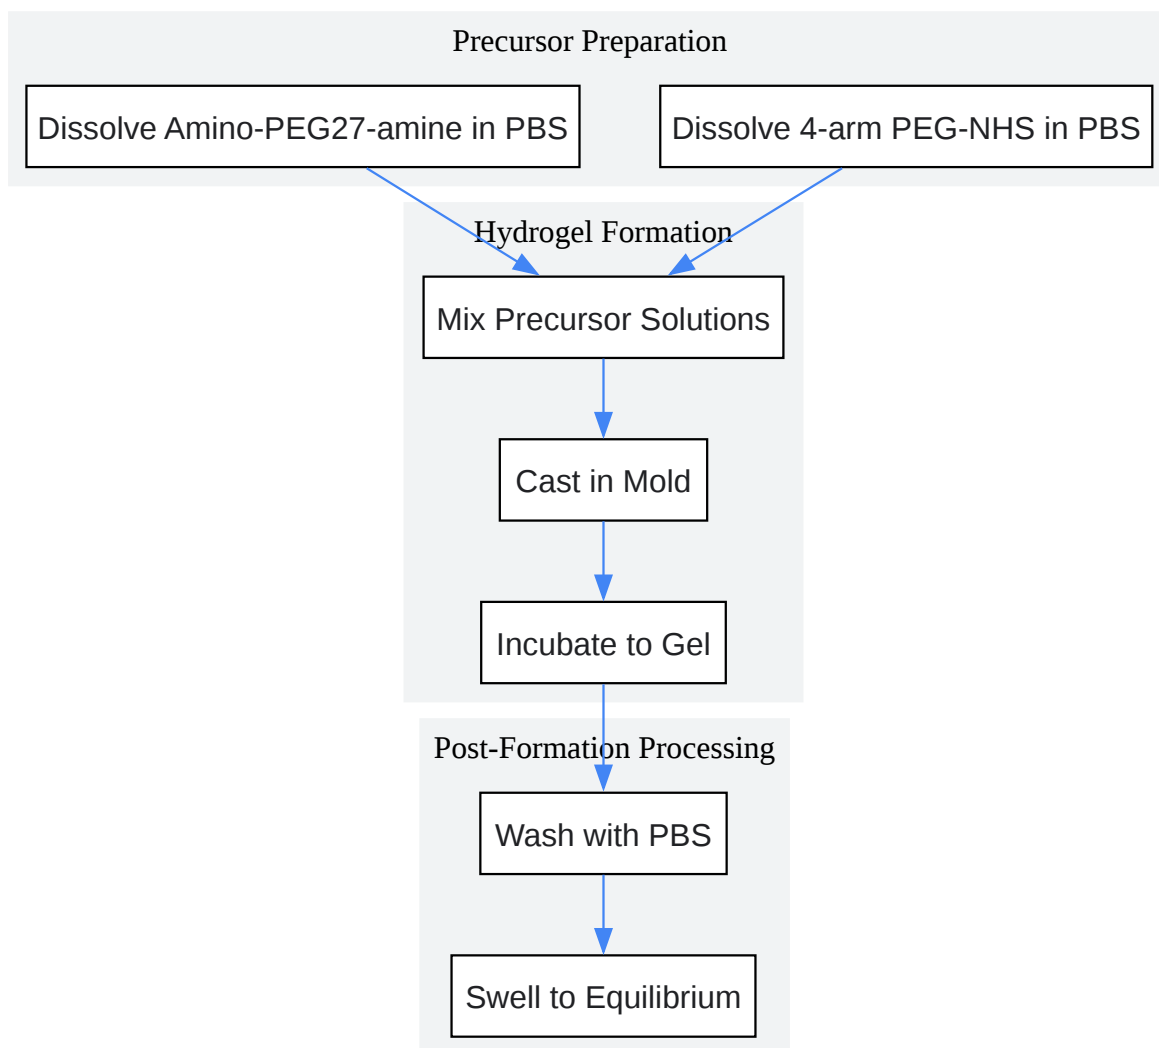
Precursor Preparation

Dissolve Amino-PEG27-amine in PBS

Dissolve 4-arm PEG-NHS in PBS

Hydrogel Formation

Mix Precursor Solutions

Cast in Mold

Incubate to Gel

Post-Formation Processing

Wash with PBS

Swell to Equilibrium